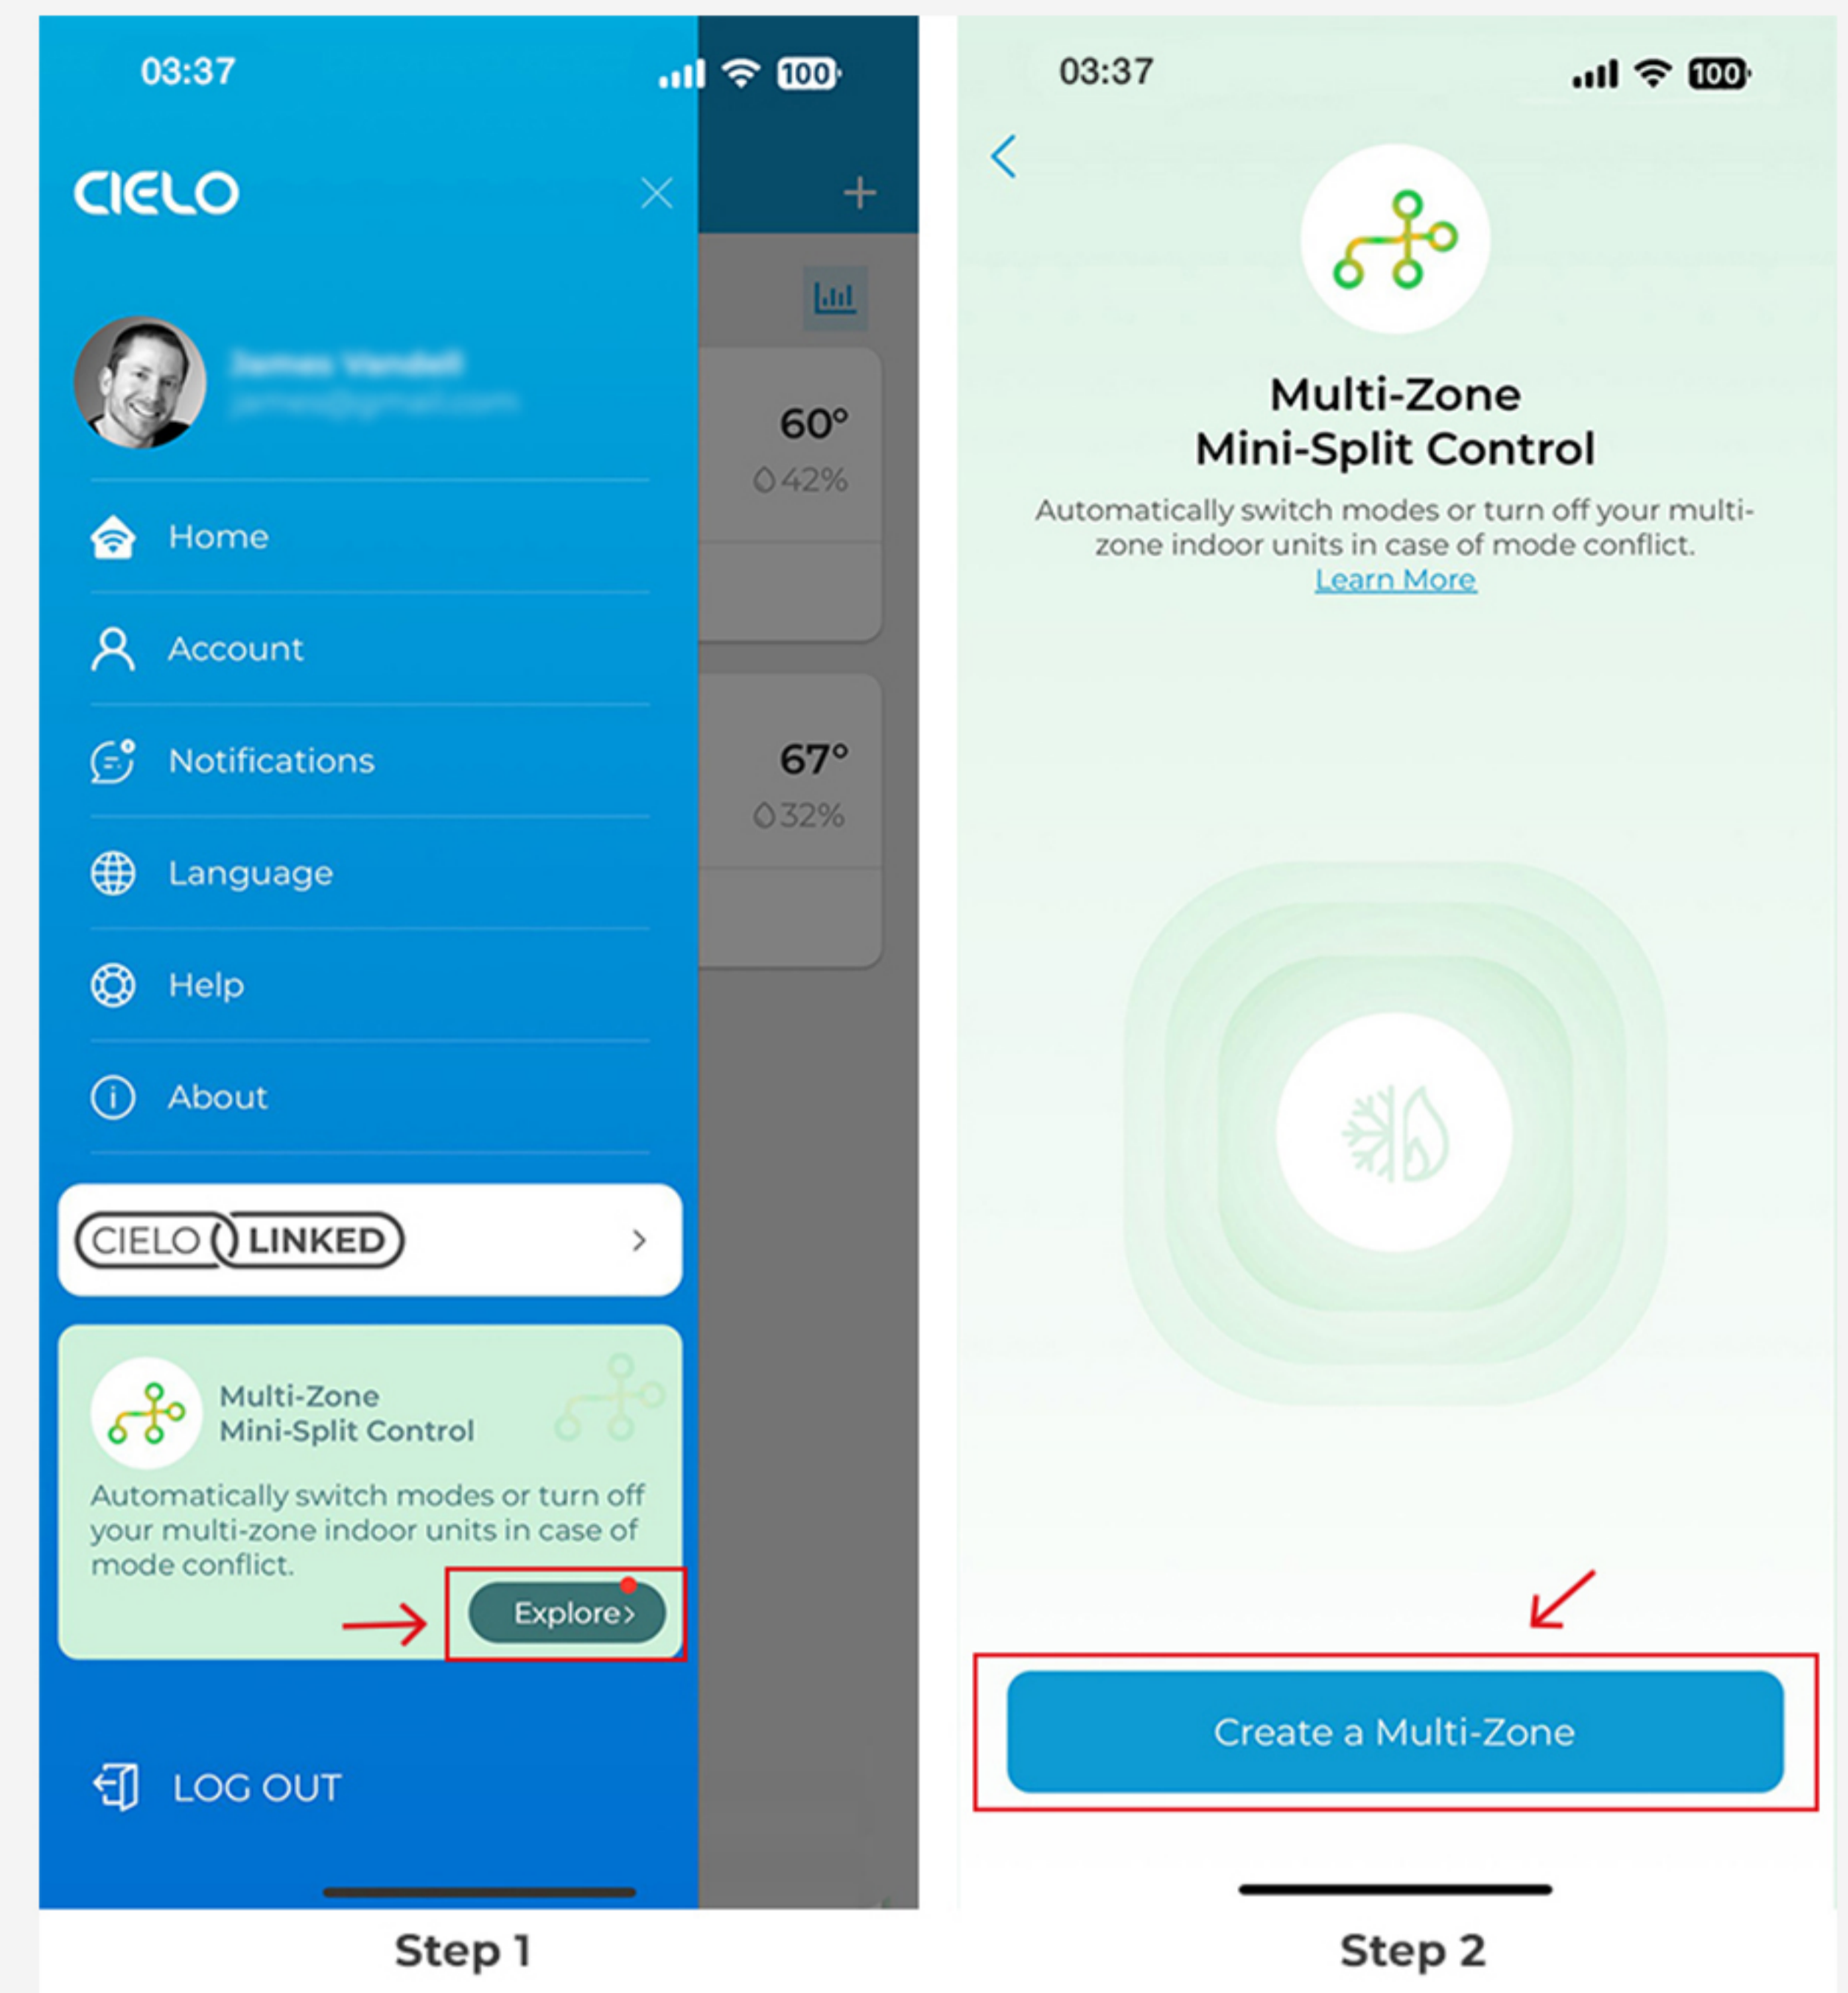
03:37

100

CIELO

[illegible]

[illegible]

Home

Account

Notifications

Language

Help

About

60°

42%

67°

32%

CIELO LINKED

Multi-Zone Mini-Split Control

Automatically switch modes or turn off your multi-zone indoor units in case of mode conflict.

Explore›

LOG OUT

Step 1

03:37

100

Multi-Zone Mini-Split Control

Automatically switch modes or turn off your multi-zone indoor units in case of mode conflict.

Learn More

Create a Multi-Zone

Step 2